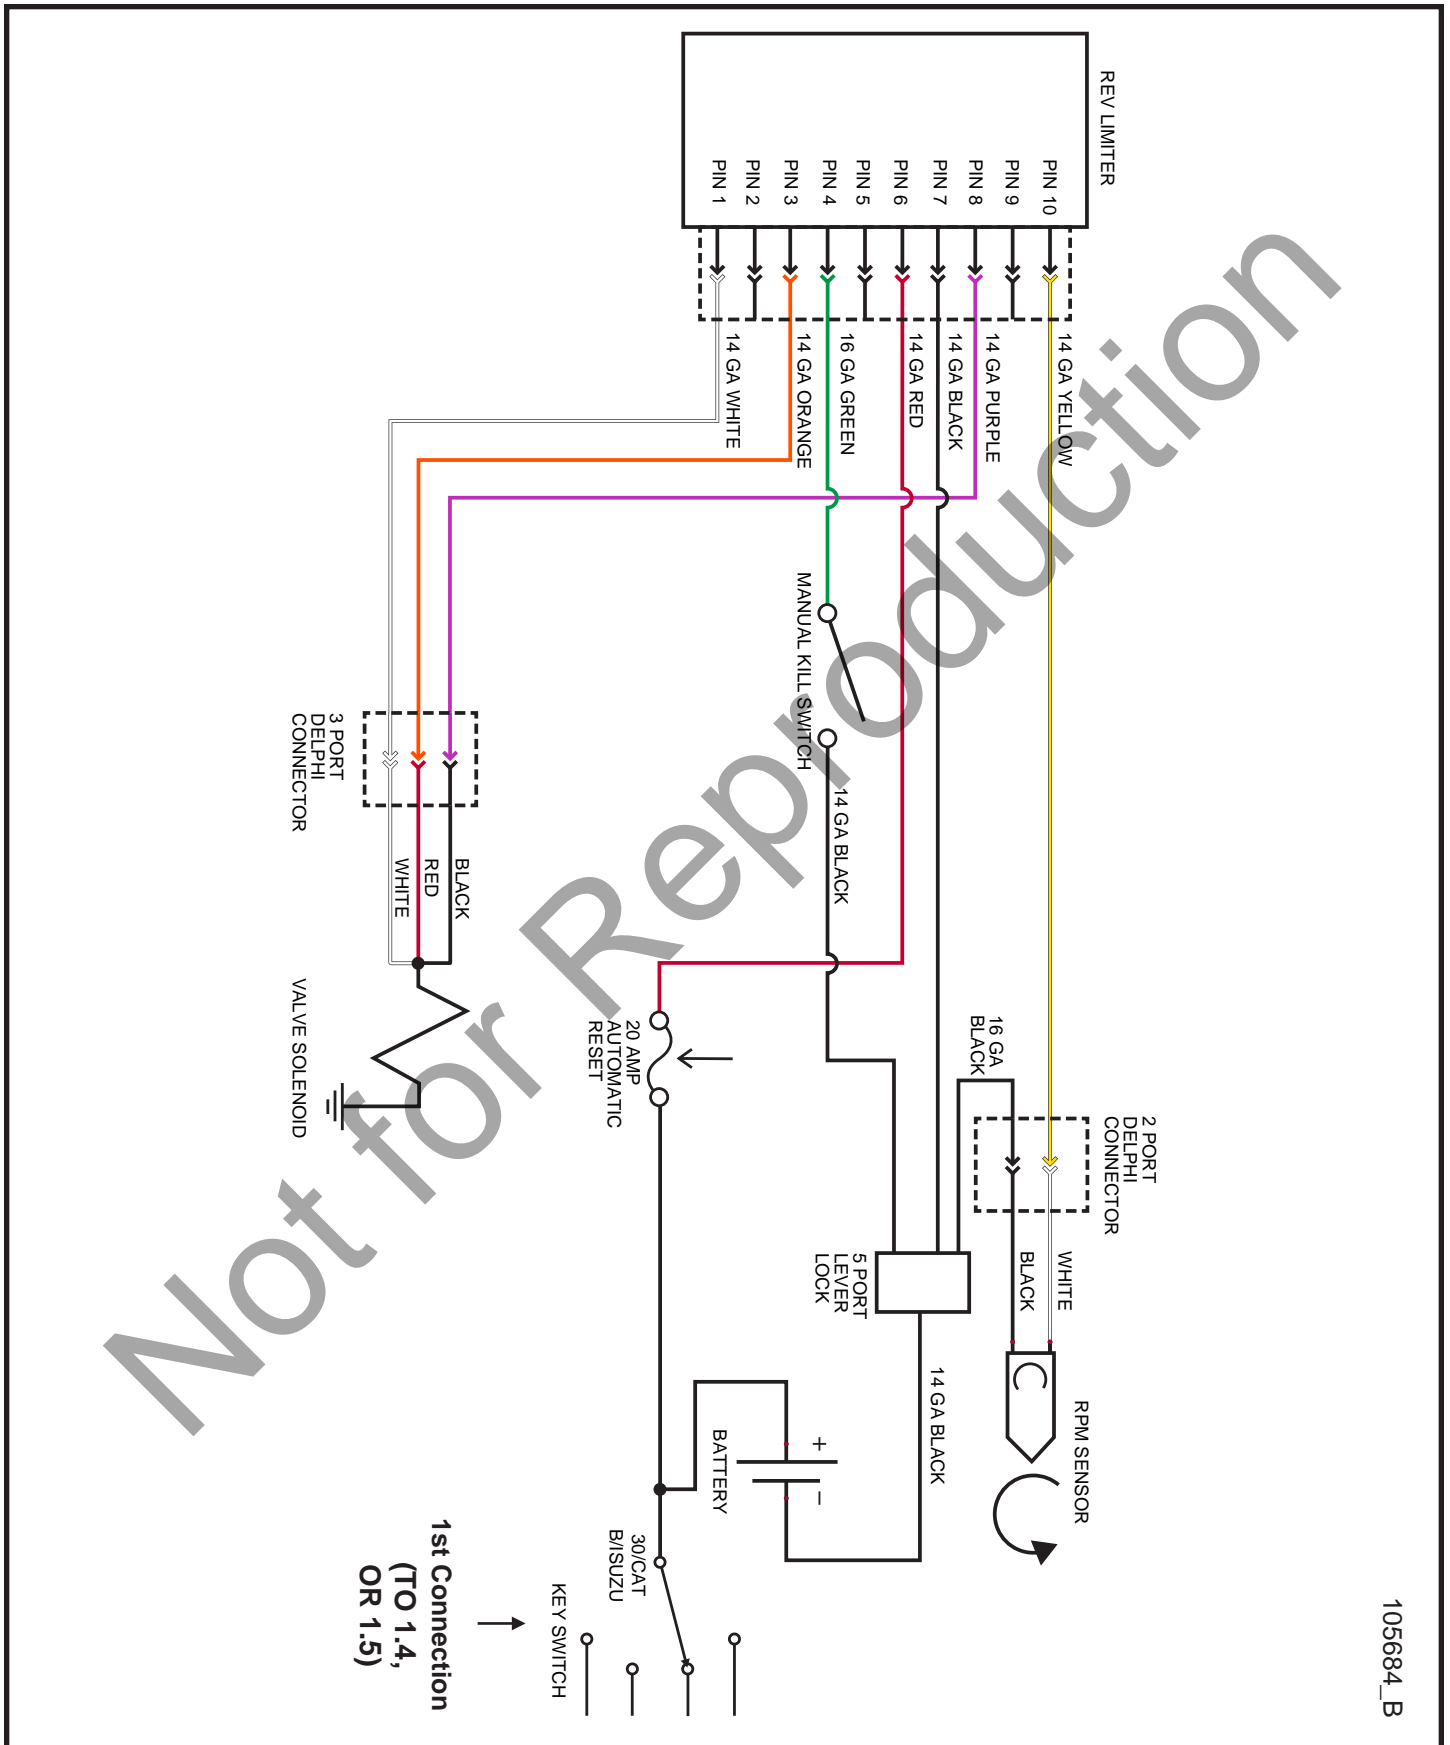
REV LIMITER

PIN 10
PIN 9
PIN 8
PIN 7
PIN 6
PIN 5
PIN 4
PIN 3
PIN 2
PIN 1

14 GA YELLOW
14 GA PURPLE
14 GA BLACK
14 GA RED
16 GA GREEN
14 GA ORANGE
14 GA WHITE

MANUAL KILL SWITCH

14 GA BLACK

3 PORT DELPHI CONNECTOR

BLACK
RED
WHITE

VALVE SOLENOID

20 AMP AUTOMATIC RESET

16 GA BLACK

2 PORT DELPHI CONNECTOR

WHITE
BLACK

5 PORT LEVER LOCK

14 GA BLACK

RPM SENSOR

BATTERY
+
−

30/CAT B/ISUZU

KEY SWITCH

1st Connection (TO 1.4, OR 1.5)

105684_B

Not for Reproduction